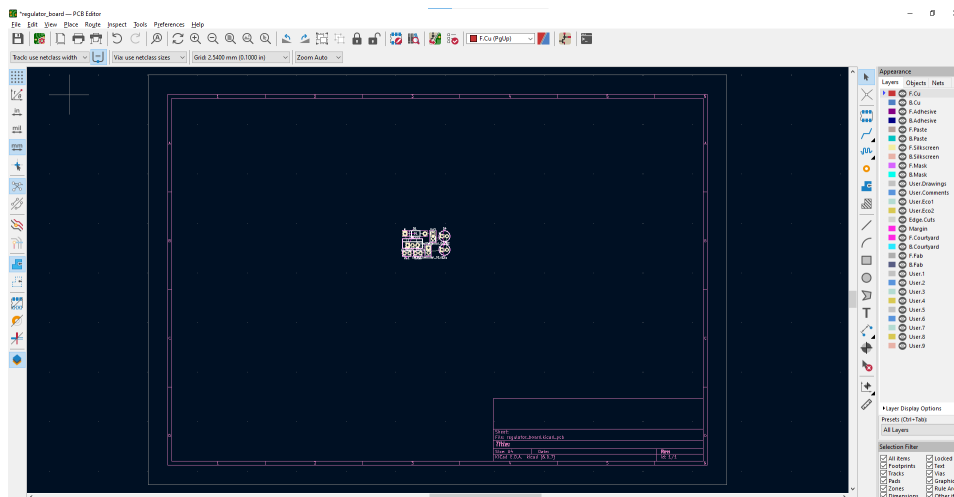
*regulator_board — PCB Editor

File Edit View Place Route Inspect Tools Preferences Help

F.Cu (PgUp)

Track: use netclass width
Via: use netclass sizes
Grid: 2.5400 mm (0.1000 in)
Zoom Auto

in
mil
mm

Appearance
Layers Objects Nets

F.Cu
B.Cu
F.Adhesive
B.Adhesive
F.Paste
B.Paste
F.Silkscreen
B.Silkscreen
F.Mask
B.Mask
User.Drawings
User.Comments
User.Eco1
User.Eco2
Edge.Cuts
Margin
F.Courtyard
B.Courtyard
F.Fab
B.Fab
User.1
User.2
User.3
User.4
User.5
User.6
User.7
User.8
User.9

Layer Display Options
Presets (Ctrl+Tab):
All Layers

Selection Filter
All items
Locked
Footprints
Text
Tracks
Vias
Pads
Graphic
Zones
Rule Ar
Dimensions
Other It

Sheet:
File: regulator_board.kicad_pcb
Title:
Size: A4
Date:
Rev:
KiCad E.D.A. kicad (6.0.7)
Id: 1/1

1
2
3
4
5
6
A
B
C
D
E
F